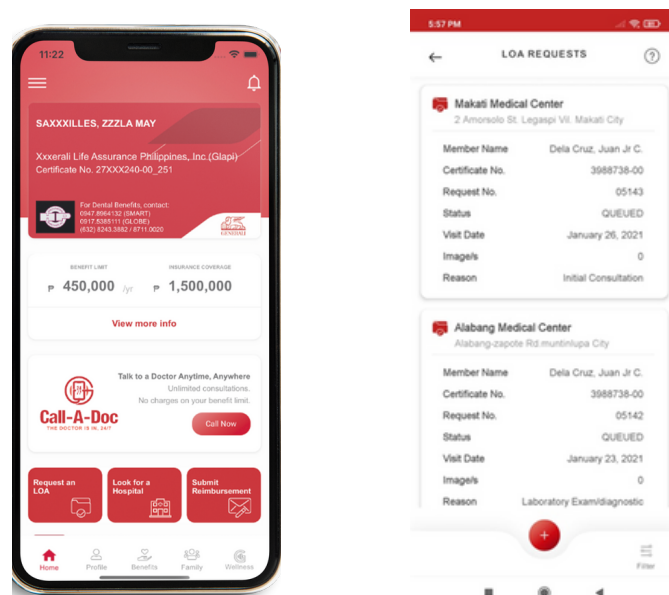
11:22

SAXXXILLES, ZZZLA MAY

Xxxerali Life Assurance Philippines, Inc (Glapi)
Certificate No. 27XXX240-00_251

For Dental Benefits, contact:
0947.8864132 (SMART)
0917.6385111 (GLOBE)
(632) 8243.3882 / 8711.0020

GENERALI

BENEFIT LIMIT
₱ 450,000 /yr

INSURANCE COVERAGE
₱ 1,500,000

View more info

Call-A-Doc
THE DOCTOR IS IN. 24/7

Talk to a Doctor Anytime, Anywhere
Unlimited consultations.
No charges on your benefit limit.

Call Now

Request an LOA

Look for a Hospital

Submit Reimbursement

Home Profile Benefits Family Wellness

5:57 PM

LOA REQUESTS

Makati Medical Center
2 Amorsolo St. Legaspi Vil. Makati City

| Member Name | Dela Cruz, Juan Jr C. |
|---|---|
| Certificate No. | 3988738-00 |
| Request No. | 05143 |
| Status | QUEUED |
| Visit Date | January 26, 2021 |
| Image/s | 0 |
| Reason | Initial Consultation |

Alabang Medical Center
Alabang-zapote Rd.muntinlupa City

| Member Name | Dela Cruz, Juan Jr C. |
|---|---|
| Certificate No. | 3988738-00 |
| Request No. | 05142 |
| Status | QUEUED |
| Visit Date | January 23, 2021 |
| Image/s | 0 |
| Reason | Laboratory Exam/diagnostic |

+

Filter